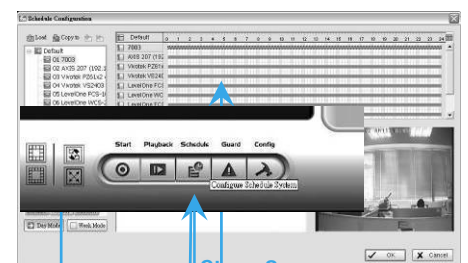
Schedule Configuration

Load Copy to

Default
01 7003
02 AXIS 207 (192.1
03 Vivotek PZ61x2
04 Vivotek VS240
05 LevelOne FCS-1
06 LevelOne WCS-

Default
7003
AXIS 207 (192
Vivotek PZ61x
Vivotek VS240
LevelOne FCS
LevelOne WC
LevelOne FCS

0 1 2 3 4 5 6 7 8 9 10 11 12 13 14 15 16 17 18 19 20 21 22 23 24

Start Playback Schedule Guard Config

Configure Schedule System

Day Mode Week Mode

OK Cancel